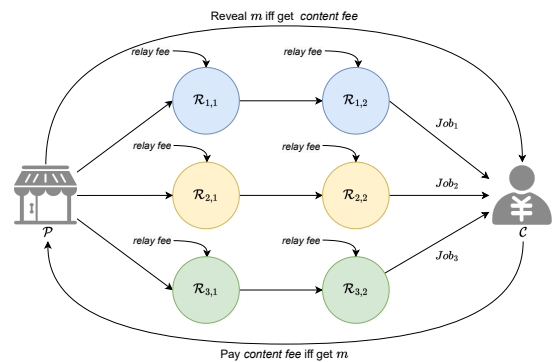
Reveal $m$ iff get *content fee*

relay fee

relay fee

$\mathcal{R}_{1,1}$

$\mathcal{R}_{1,2}$

$Job_1$

relay fee

relay fee

$\mathcal{R}_{2,1}$

$\mathcal{R}_{2,2}$

$Job_2$

$\mathcal{P}$

$\mathcal{C}$

relay fee

relay fee

$\mathcal{R}_{3,1}$

$\mathcal{R}_{3,2}$

$Job_3$

Pay *content fee* iff get $m$